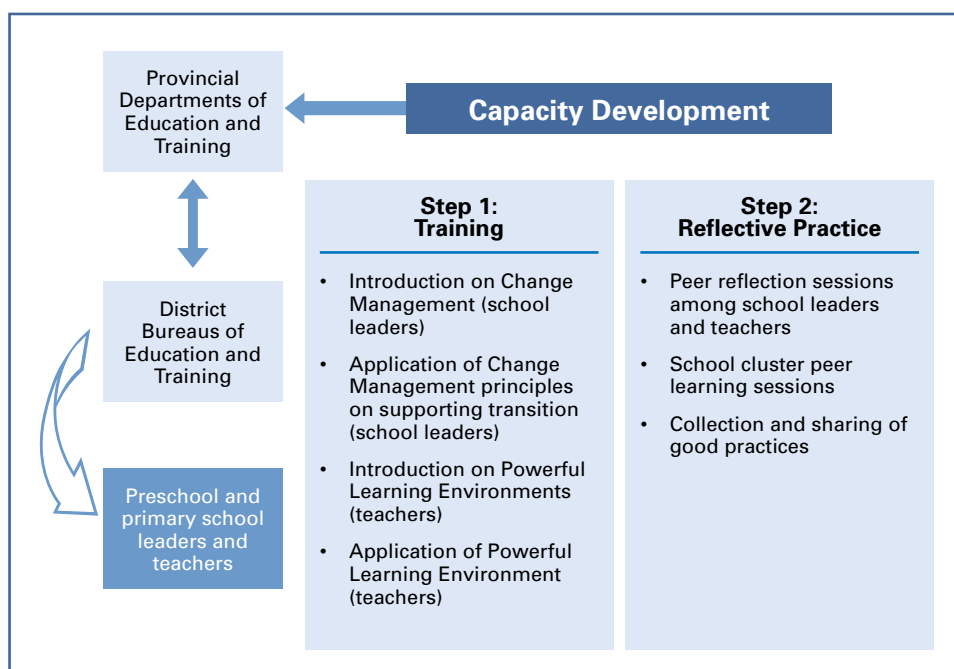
Provincial Departments of Education and Training

Capacity Development

District Bureaus of Education and Training

Preschool and primary school leaders and teachers

Step 1:
Training

- Introduction on Change Management (school leaders)
- Application of Change Management principles on supporting transition (school leaders)
- Introduction on Powerful Learning Environments (teachers)
- Application of Powerful Learning Environment (teachers)

Step 2:
Reflective Practice

- Peer reflection sessions among school leaders and teachers
- School cluster peer learning sessions
- Collection and sharing of good practices